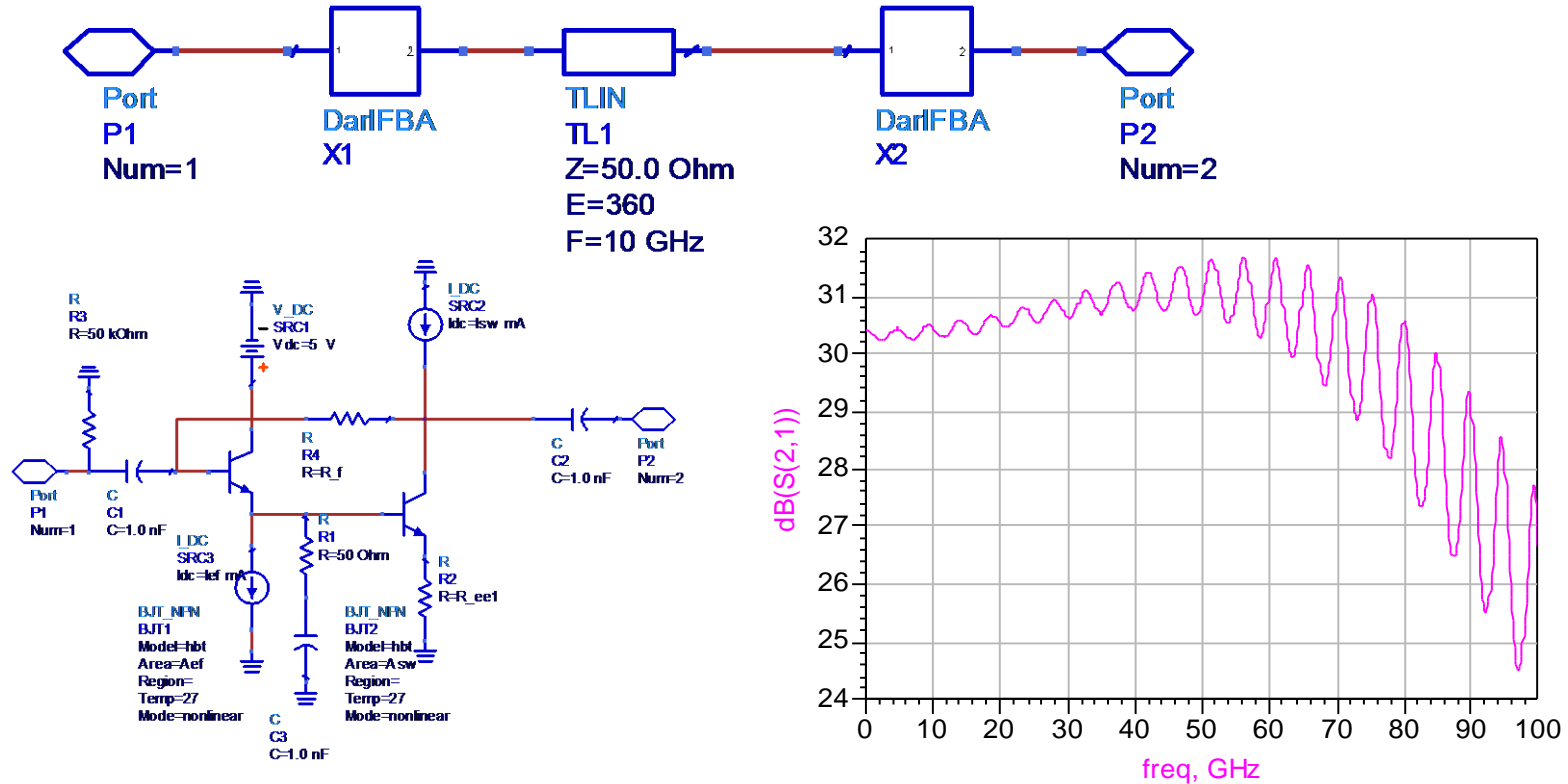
Port
P1
Num=1

DarlFBA
X1

TLIN
TL1
Z=50.0 Ohm
E=360
F=10 GHz

DarlFBA
X2

Port
P2
Num=2

R
R3
R=50 kOhm

V_DC
SRC1
Vdc=5 V

I_DC
SRC2
Idc=Isw mA

R
R4
R=R_f

C
C2
C=1.0 nF

Port
P2
Num=2

Port
P1
Num=1

C
C1
C=1.0 nF

I_DC
SRC3
Idc=Ief mA

R
R1
R=50 Ohm

R
R2
R=R_ee1

BJT_NPN
BJT1
Model=hbt
Area=Aef
Region=
Temp=27
Mode=nonlinear

BJT_NPN
BJT2
Model=hbt
Area=Asw
Region=
Temp=27
Mode=nonlinear

C
C3
C=1.0 nF

dB(S(2,1))
32
31
30
29
28
27
26
25
24
0 10 20 30 40 50 60 70 80 90 100
freq, GHz